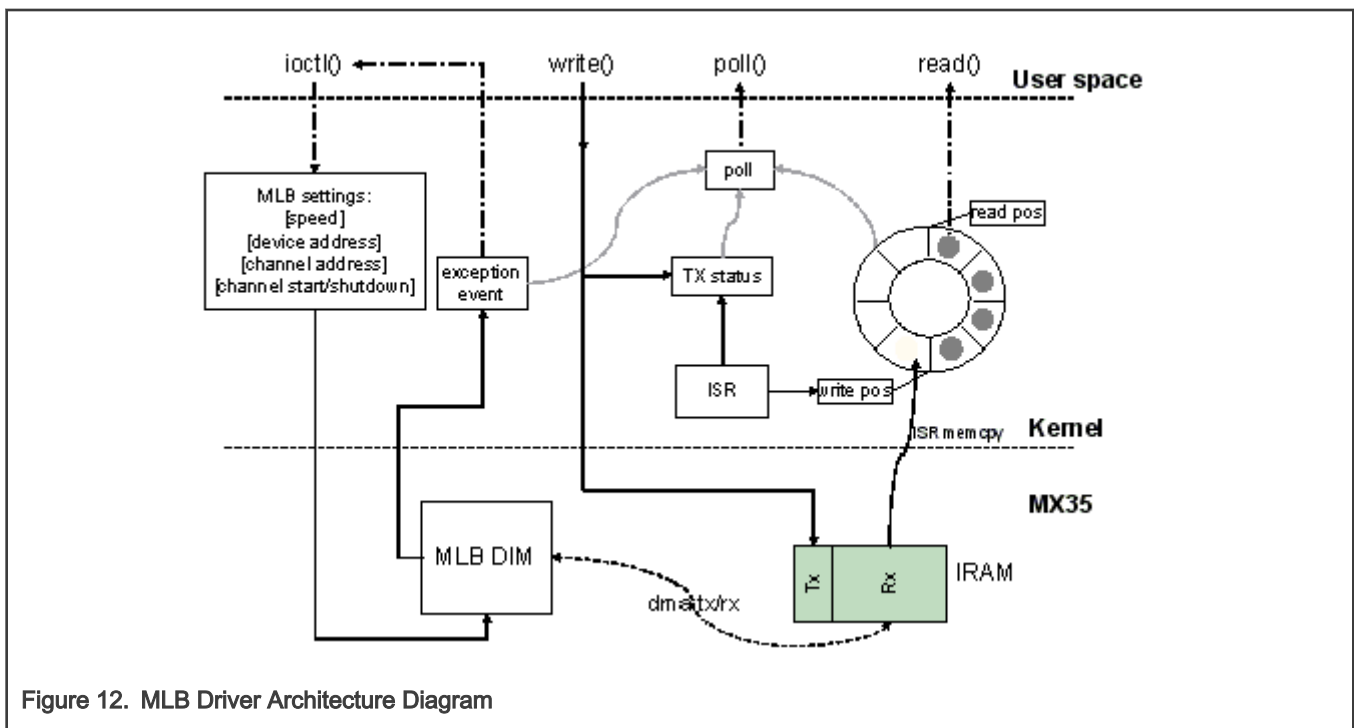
ioctl() write() poll() read() User space

MLB settings:
[speed]
[device address]
[channel address]
[channel start/shutdown]

exception event

poll

TX status

read pos

ISR

write pos

Kernel

ISR memcpy

MX35

MLB DIM

dma tx/rx

Tx Rx IRAM

Figure 12. MLB Driver Architecture Diagram